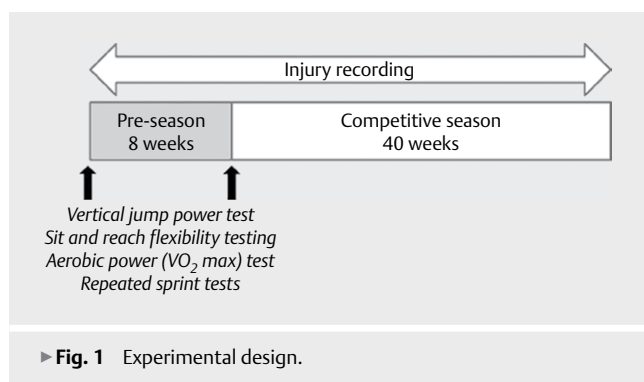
Injury recording

Pre-season
8 weeks

Competitive season
40 weeks

Vertical jump power test
Sit and reach flexibility testing
Aerobic power ($VO_2$ max) test
Repeated sprint tests

►Fig. 1 Experimental design.